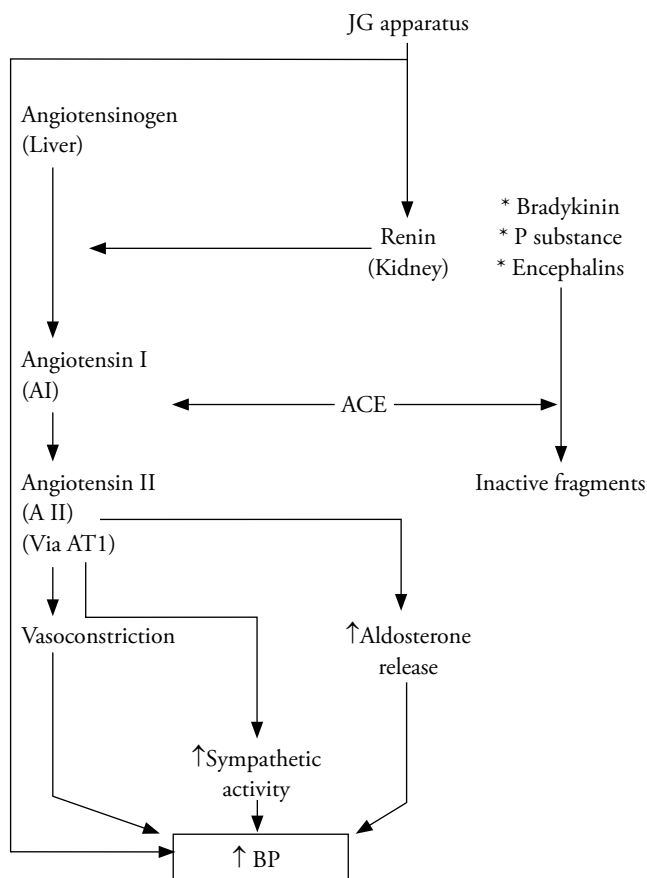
JG apparatus

Angiotensinogen
(Liver)

Renin
(Kidney)

* Bradykinin
* P substance
* Encephalins

Angiotensin I
(AI)

ACE

Inactive fragments

Angiotensin II
(A II)
(Via AT1)

Vasoconstriction

↑Aldosterone release

↑Sympathetic activity

↑ BP